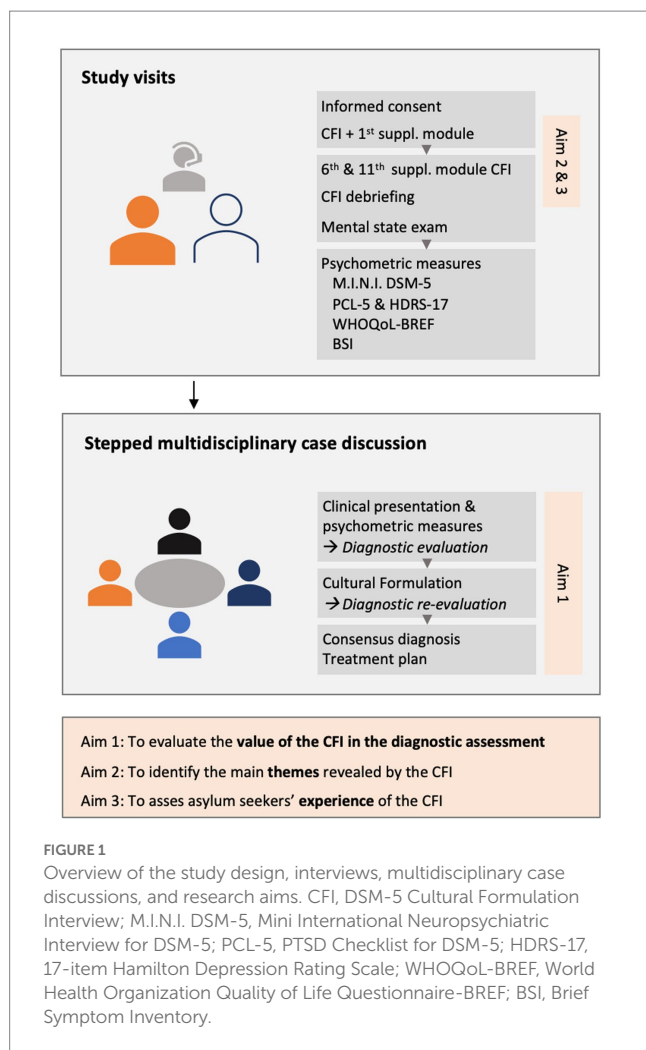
Study visits

Informed consent

CFI + 1$^{st}$ suppl. module

6$^{th}$ & 11$^{th}$ suppl. module CFI

CFI debriefing

Mental state exam

Psychometric measures
M.I.N.I. DSM-5
PCL-5 & HDRS-17
WHOQoL-BREF
BSI

Aim 2 & 3

Stepped multidisciplinary case discussion

Clinical presentation & psychometric measures
→ Diagnostic evaluation

Cultural Formulation
→ Diagnostic re-evaluation

Consensus diagnosis
Treatment plan

Aim 1

Aim 1: To evaluate the value of the CFI in the diagnostic assessment

Aim 2: To identify the main themes revealed by the CFI

Aim 3: To asses asylum seekers' experience of the CFI

FIGURE 1
Overview of the study design, interviews, multidisciplinary case discussions, and research aims. CFI, DSM-5 Cultural Formulation Interview; M.I.N.I. DSM-5, Mini International Neuropsychiatric Interview for DSM-5; PCL-5, PTSD Checklist for DSM-5; HDRS-17, 17-item Hamilton Depression Rating Scale; WHOQoL-BREF, World Health Organization Quality of Life Questionnaire-BREF; BSI, Brief Symptom Inventory.